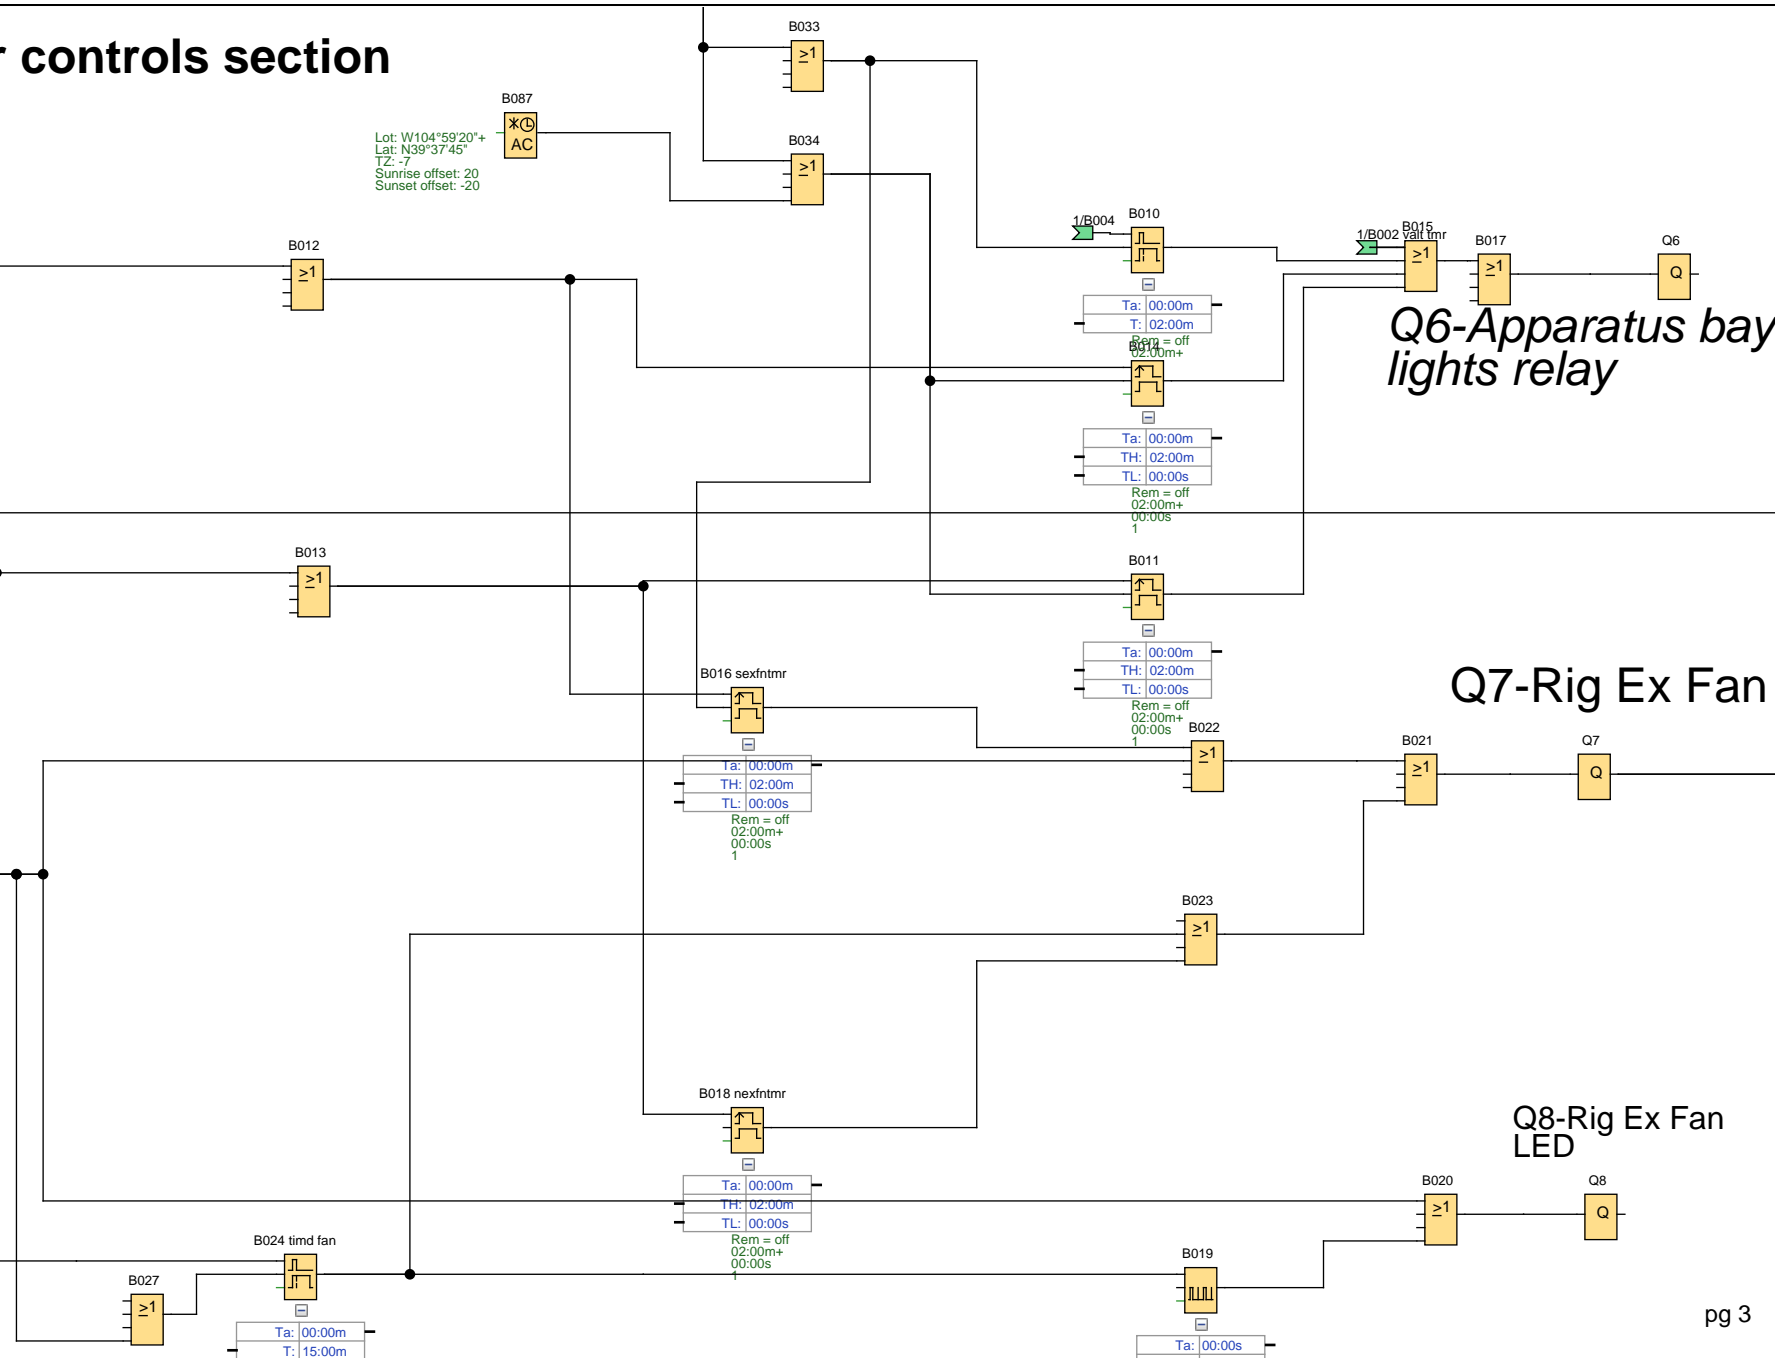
r controls section

B033
$\geq1$

B087
AC
Lot: W104°59'20"+
Lat: N39°37'45"
TZ: -7
Sunrise offset: 20
Sunset offset: -20

B034
$\geq1$

B012
$\geq1$

1/B004
B010
Ta: 00:00m
T: 02:00m
Rem = off
02:00m+

1/B002 valt tmr
B015
$\geq1$

B017
$\geq1$

Q6
Q

Q6-Apparatus bay lights relay

B014
Ta: 00:00m
TH: 02:00m
TL: 00:00s
Rem = off
02:00m+
00:00s
1

B013
$\geq1$

B011
Ta: 00:00m
TH: 02:00m
TL: 00:00s
Rem = off
02:00m+
00:00s
1

Q7-Rig Ex Fan

B016 sexfntmr
Ta: 00:00m
TH: 02:00m
TL: 00:00s
Rem = off
02:00m+
00:00s
1

B022
$\geq1$

B021
$\geq1$

Q7
Q

B023
$\geq1$

B018 nexfntmr
Ta: 00:00m
TH: 02:00m
TL: 00:00s
Rem = off
02:00m+
00:00s
1

Q8-Rig Ex Fan LED

B020
$\geq1$

Q8
Q

B024 timd fan
Ta: 00:00m
T: 15:00m

B027
$\geq1$

B019
Ta: 00:00s

pg 3